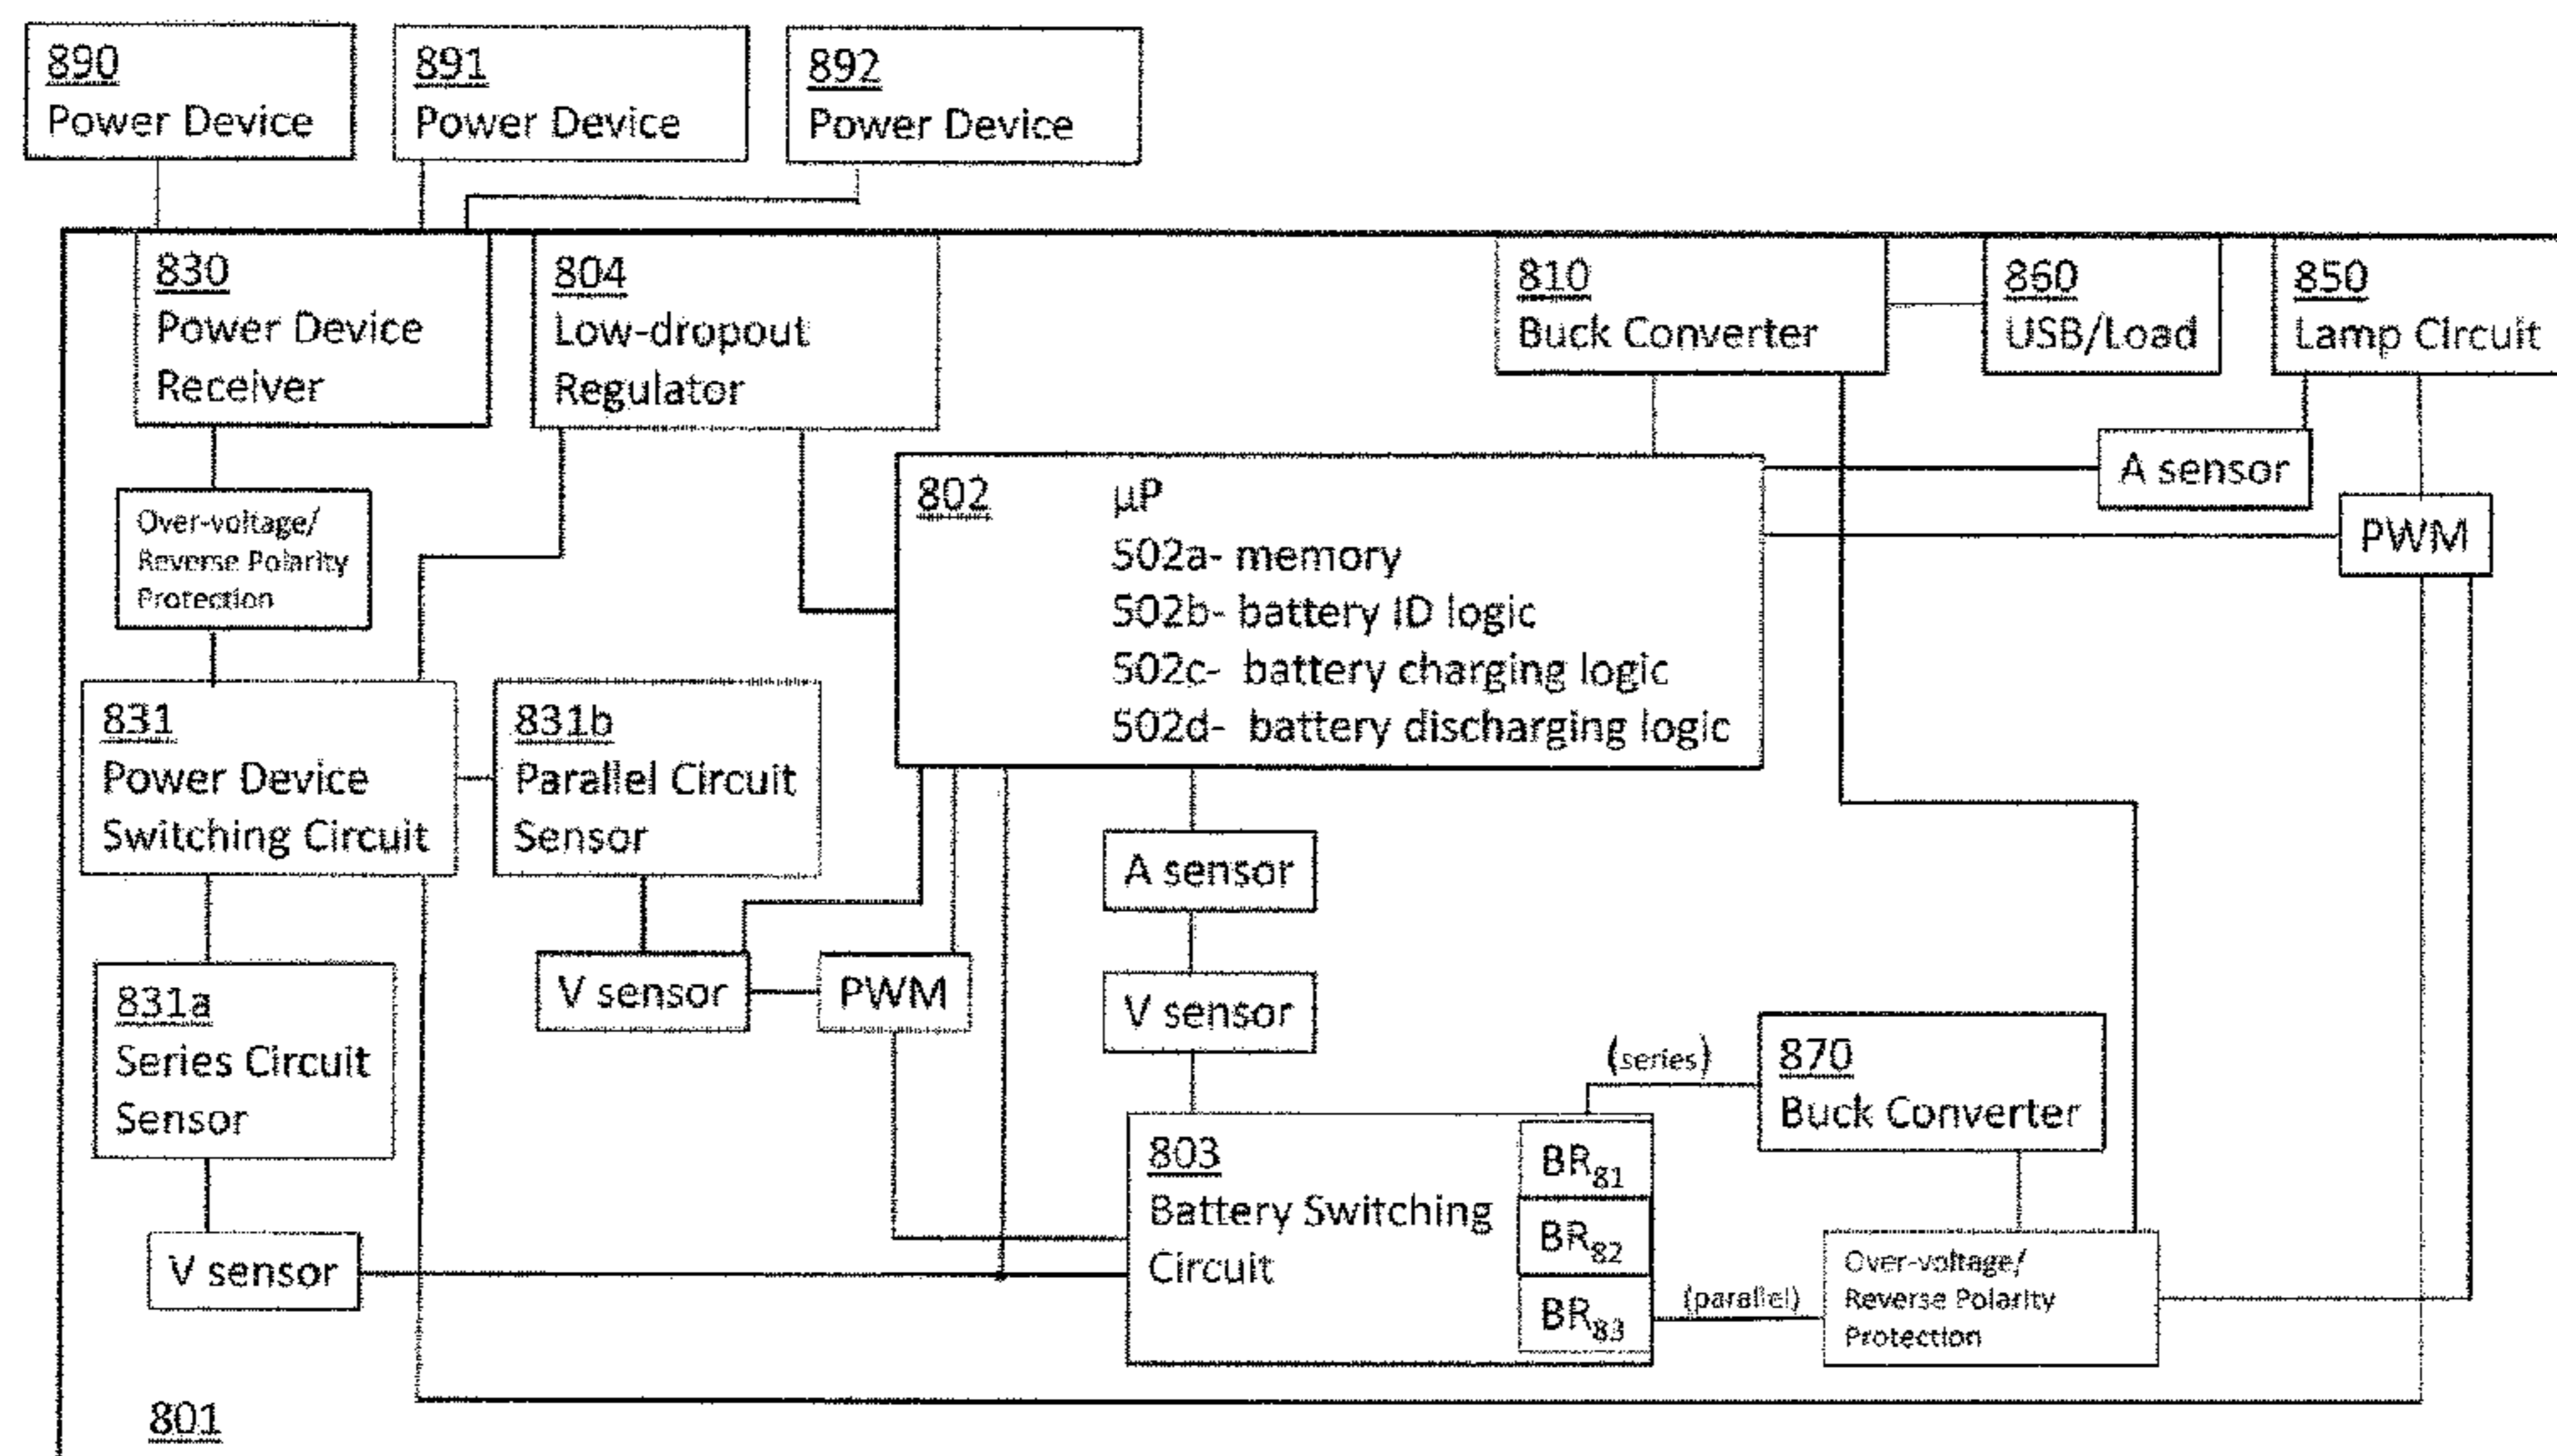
890
Power Device

891
Power Device

892
Power Device

830
Power Device Receiver

804
Low-dropout Regulator

810
Buck Converter

860
USB/Load

850
Lamp Circuit

A sensor

PWM

Over-voltage/ Reverse Polarity Protection

802
µP
502a- memory
502b- battery ID logic
502c- battery charging logic
502d- battery discharging logic

831
Power Device Switching Circuit

831b
Parallel Circuit Sensor

A sensor

V sensor

PWM

V sensor

831a
Series Circuit Sensor

(series)

870
Buck Converter

803
Battery Switching Circuit

$BR_{81}$

$BR_{82}$

$BR_{83}$

(parallel)

Over-voltage/ Reverse Polarity Protection

V sensor

801